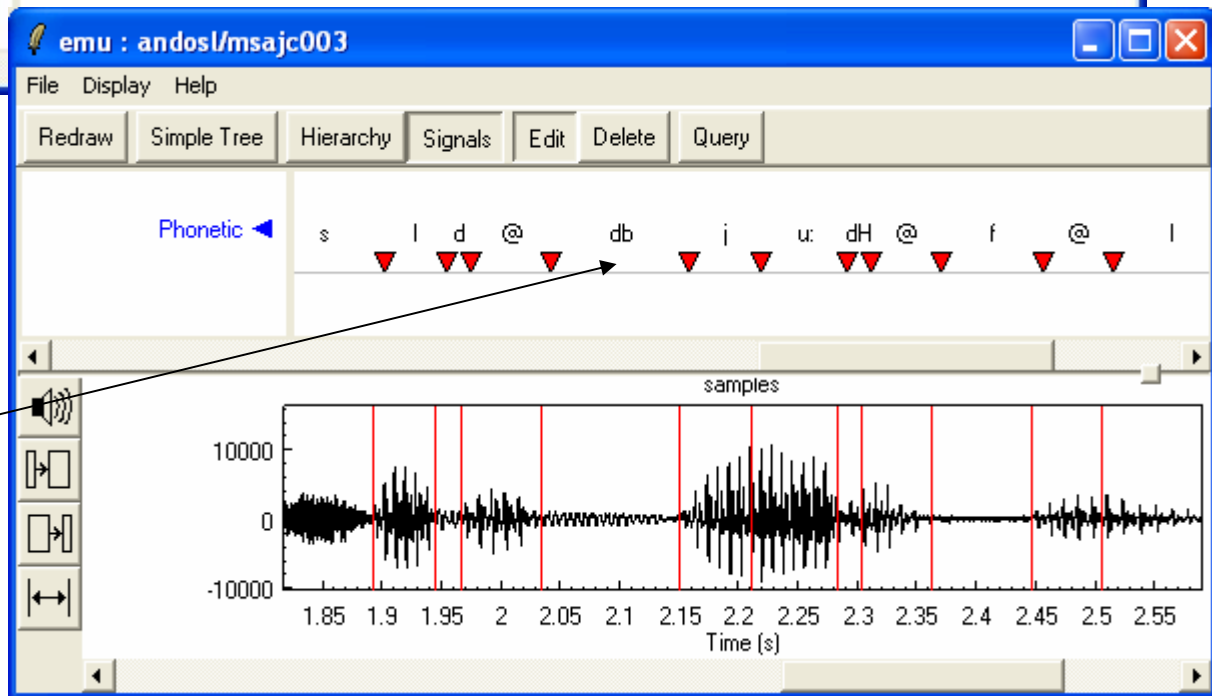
emu : andosl/msajc003

File Display Help

Redraw Simple Tree Hierarchy Signals Edit Delete Query

Phonetic

s l d @ db j u: dH @ f @ l

samples

10000
0
-10000

1.85 1.9 1.95 2 2.05 2.1 2.15 2.2 2.25 2.3 2.35 2.4 2.45 2.5 2.55

Time (s)